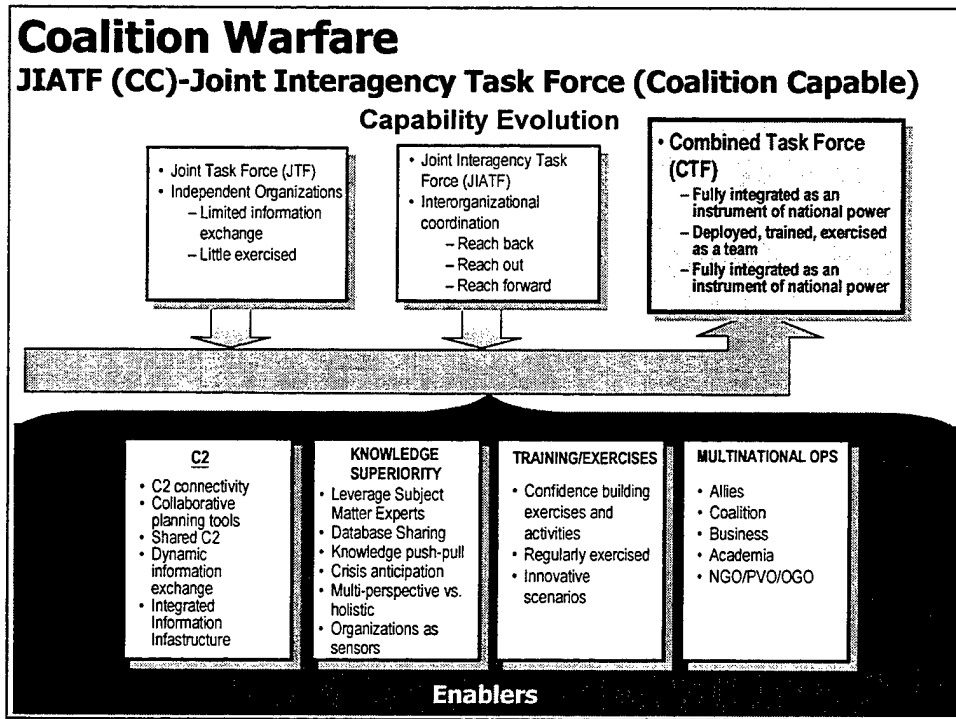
Coalition Warfare
JIATF (CC)-Joint Interagency Task Force (Coalition Capable)

Capability Evolution

• Joint Task Force (JTF)
• Independent Organizations
– Limited information exchange
– Little exercised

• Joint Interagency Task Force (JIATF)
• Interorganizational coordination
– Reach back
– Reach out
– Reach forward

• Combined Task Force (CTF)
– Fully integrated as an instrument of national power
– Deployed, trained, exercised as a team
– Fully integrated as an instrument of national power

C2
• C2 connectivity
• Collaborative planning tools
• Shared C2
• Dynamic information exchange
• Integrated Information Infastructure

KNOWLEDGE SUPERIORITY
• Leverage Subject Matter Experts
• Database Sharing
• Knowledge push-pull
• Crisis anticipation
• Multi-perspective vs. holistic
• Organizations as sensors

TRAINING/EXERCISES
• Confidence building exercises and activities
• Regularly exercised
• Innovative scenarios

MULTINATIONAL OPS
• Allies
• Coalition
• Business
• Academia
• NGO/PVO/OGO

Enablers